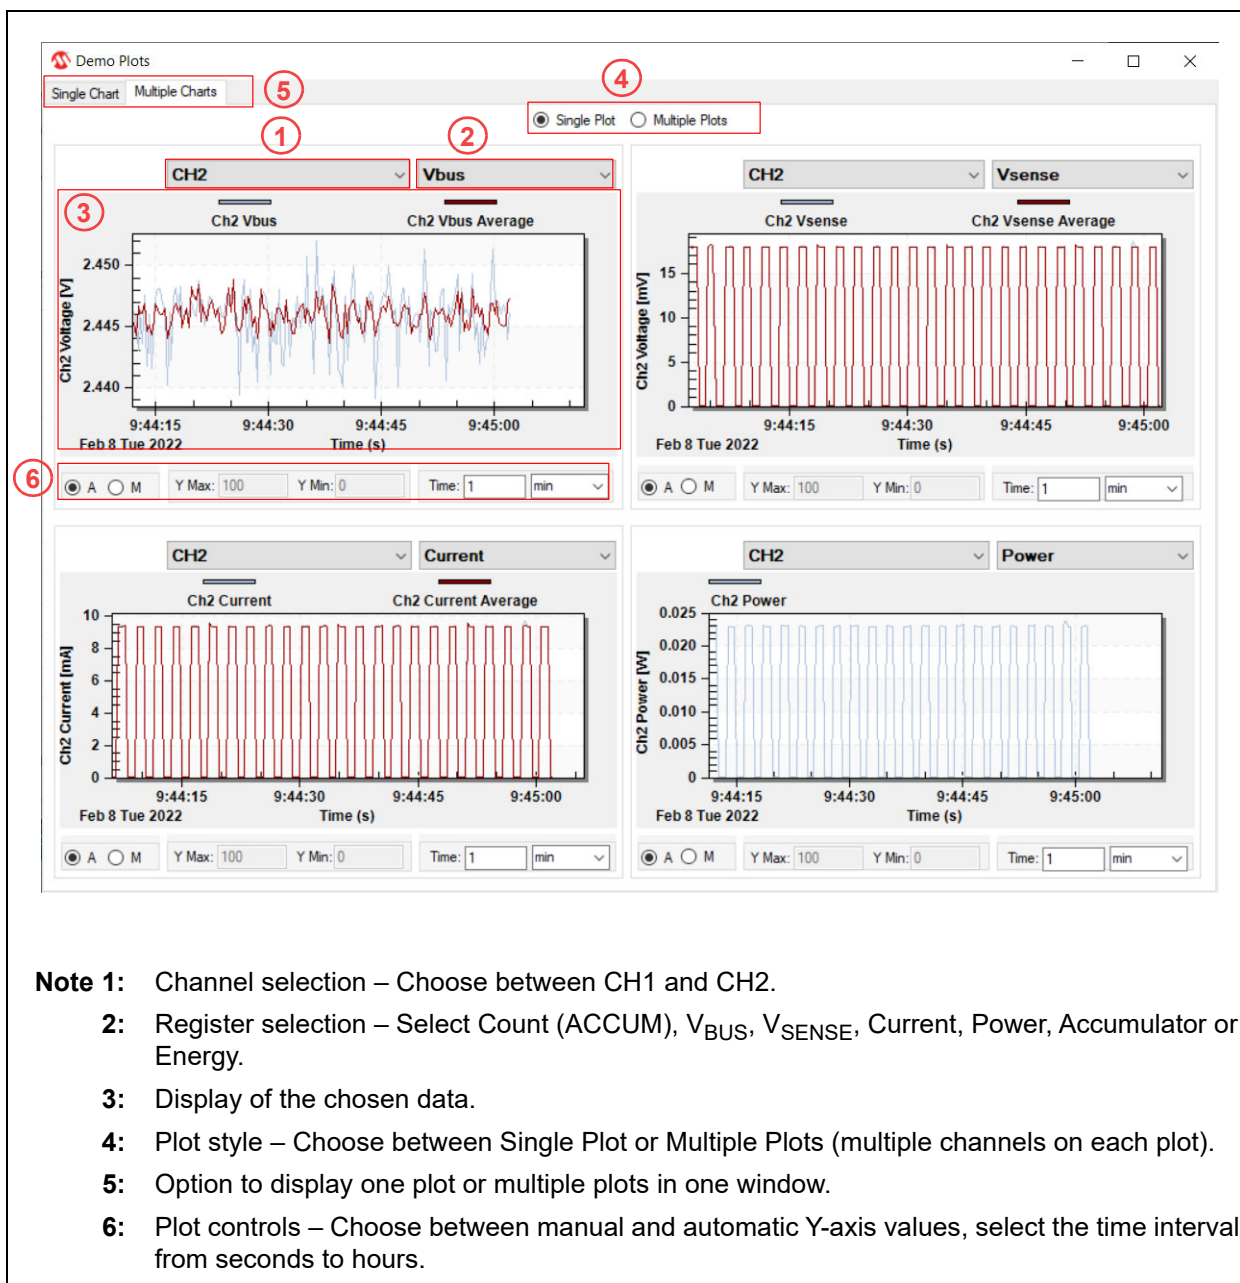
Demo Plots

Single Chart Multiple Charts

5

4

Single Plot Multiple Plots

1 2

CH2 Vbus

3

Ch2 Vbus Ch2 Vbus Average

2.450
2.445
2.440

Ch2 Voltage [V]

9:44:15 9:44:30 9:44:45 9:45:00
Feb 8 Tue 2022 Time (s)

6

A M Y Max: 100 Y Min: 0 Time: 1 min

CH2 Vsense

Ch2 Vsense Ch2 Vsense Average

15
10
5
0

Ch2 Voltage [mV]

9:44:15 9:44:30 9:44:45 9:45:00
Feb 8 Tue 2022 Time (s)

A M Y Max: 100 Y Min: 0 Time: 1 min

CH2 Current

Ch2 Current Ch2 Current Average

10
8
6
4
2
0

Ch2 Current [mA]

9:44:15 9:44:30 9:44:45 9:45:00
Feb 8 Tue 2022 Time (s)

A M Y Max: 100 Y Min: 0 Time: 1 min

CH2 Power

Ch2 Power

0.025
0.020
0.015
0.010
0.005
0

Ch2 Power [W]

9:44:15 9:44:30 9:44:45 9:45:00
Feb 8 Tue 2022 Time (s)

A M Y Max: 100 Y Min: 0 Time: 1 min

Note 1: Channel selection – Choose between CH1 and CH2.

2: Register selection – Select Count (ACCUM), $V_{BUS}$, $V_{SENSE}$, Current, Power, Accumulator or Energy.

3: Display of the chosen data.

4: Plot style – Choose between Single Plot or Multiple Plots (multiple channels on each plot).

5: Option to display one plot or multiple plots in one window.

6: Plot controls – Choose between manual and automatic Y-axis values, select the time interval from seconds to hours.